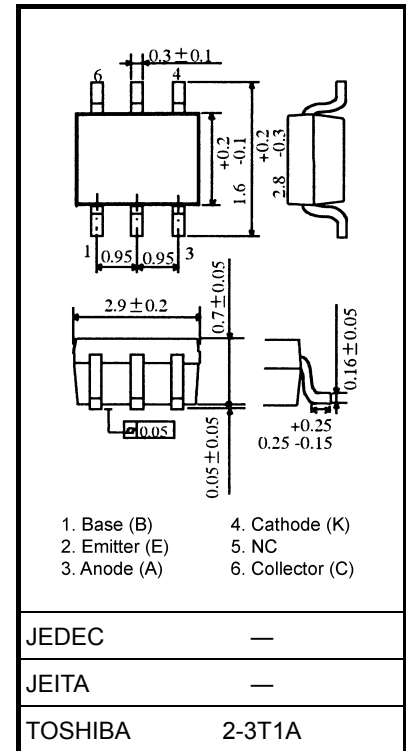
$0.3 \pm 0.1$

6 4

$1.6 {+0.2 \atop -0.1}$

$2.8 {+0.2 \atop -0.3}$

1 3

0.95 0.95

$2.9 \pm 0.2$

$0.7 \pm 0.05$

$0.16 \pm 0.05$

0.05

$0.05 \pm 0.05$

$0.25 {+0.25 \atop -0.15}$

1. Base (B)
2. Emitter (E)
3. Anode (A)

4. Cathode (K)
5. NC
6. Collector (C)

| JEDEC | — |
|---|---|
| JEITA | — |
| TOSHIBA | 2-3T1A |